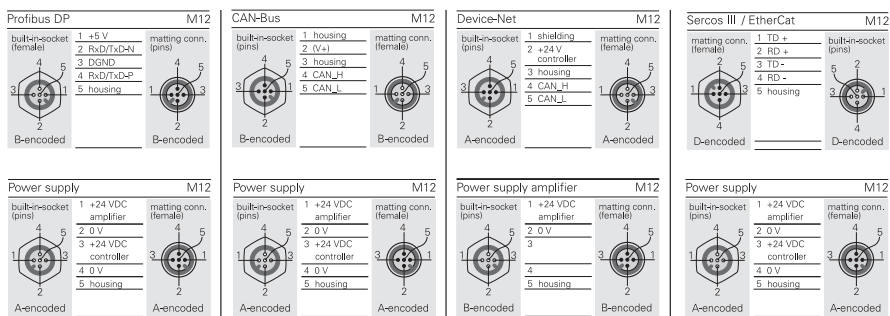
Profibus DP M12

built-in-socket (female)

1 +5 V
2 RxD/TxD-N
3 DGND
4 RxD/TxD-P
5 housing

matting conn. (pins)

4 5 3 1 2 4 5 1 3 2

B-encoded B-encoded

CAN-Bus M12

built-in-socket (pins)

1 housing
2 (V+)
3 housing
4 CAN_H
5 CAN_L

matting conn. (female)

4 5 3 1 2 4 5 1 3 2

B-encoded B-encoded

Device-Net M12

built-in-socket (pins)

1 shielding
2 +24 V controller
3 housing
4 CAN_H
5 CAN_L

matting conn. (female)

4 5 3 1 2 4 5 1 3 2

A-encoded A-encoded

Sercos III / EtherCat M12

matting conn. (female)

1 TD +
2 RD +
3 TD -
4 RD -
5 housing

built-in-socket (pins)

2 5 1 3 4 5 2 3 1 4

D-encoded D-encoded

Power supply M12

built-in-socket (pins)

1 +24 VDC amplifier
2 0 V
3 +24 VDC controller
4 0 V
5 housing

matting conn. (female)

4 5 1 3 2 4 5 3 1 2

A-encoded A-encoded

Power supply M12

built-in-socket (pins)

1 +24 VDC amplifier
2 0 V
3 +24 VDC controller
4 0 V
5 housing

matting conn. (female)

4 5 1 3 2 4 5 3 1 2

A-encoded A-encoded

Power supply amplifier M12

built-in-socket (pins)

1 +24 VDC amplifier
2 0 V
3
4
5 housing

matting conn. (female)

4 5 1 3 2 4 5 3 1 2

B-encoded B-encoded

Power supply M12

built-in-socket (pins)

1 +24 VDC amplifier
2 0 V
3 +24 VDC controller
4 0 V
5 housing

matting conn. (female)

4 5 1 3 2 4 5 3 1 2

A-encoded A-encoded